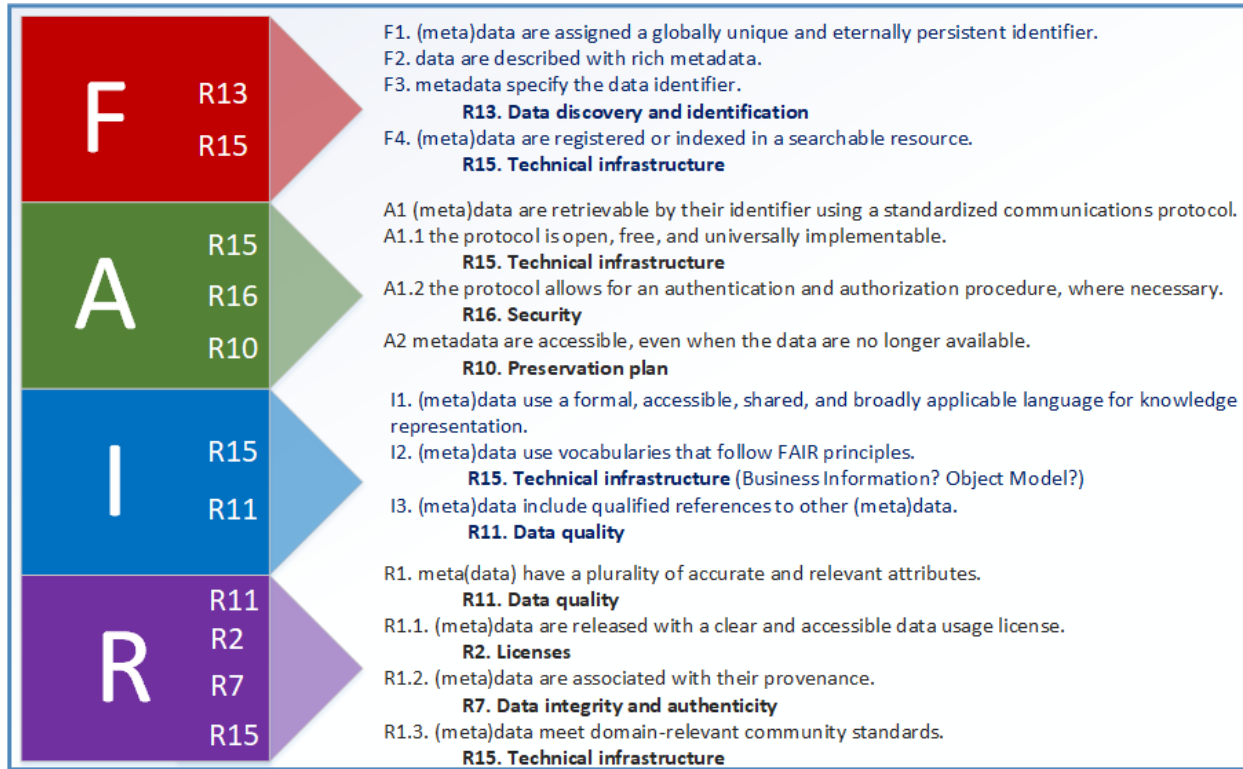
F
R13
R15

F1. (meta)data are assigned a globally unique and eternally persistent identifier.
F2. data are described with rich metadata.
F3. metadata specify the data identifier.
R13. Data discovery and identification
F4. (meta)data are registered or indexed in a searchable resource.
R15. Technical infrastructure

A
R15
R16
R10

A1 (meta)data are retrievable by their identifier using a standardized communications protocol.
A1.1 the protocol is open, free, and universally implementable.
R15. Technical infrastructure
A1.2 the protocol allows for an authentication and authorization procedure, where necessary.
R16. Security
A2 metadata are accessible, even when the data are no longer available.
R10. Preservation plan

I
R15
R11

I1. (meta)data use a formal, accessible, shared, and broadly applicable language for knowledge representation.
I2. (meta)data use vocabularies that follow FAIR principles.
R15. Technical infrastructure (Business Information? Object Model?)
I3. (meta)data include qualified references to other (meta)data.
R11. Data quality

R
R11
R2
R7
R15

R1. meta(data) have a plurality of accurate and relevant attributes.
R11. Data quality
R1.1. (meta)data are released with a clear and accessible data usage license.
R2. Licenses
R1.2. (meta)data are associated with their provenance.
R7. Data integrity and authenticity
R1.3. (meta)data meet domain-relevant community standards.
R15. Technical infrastructure